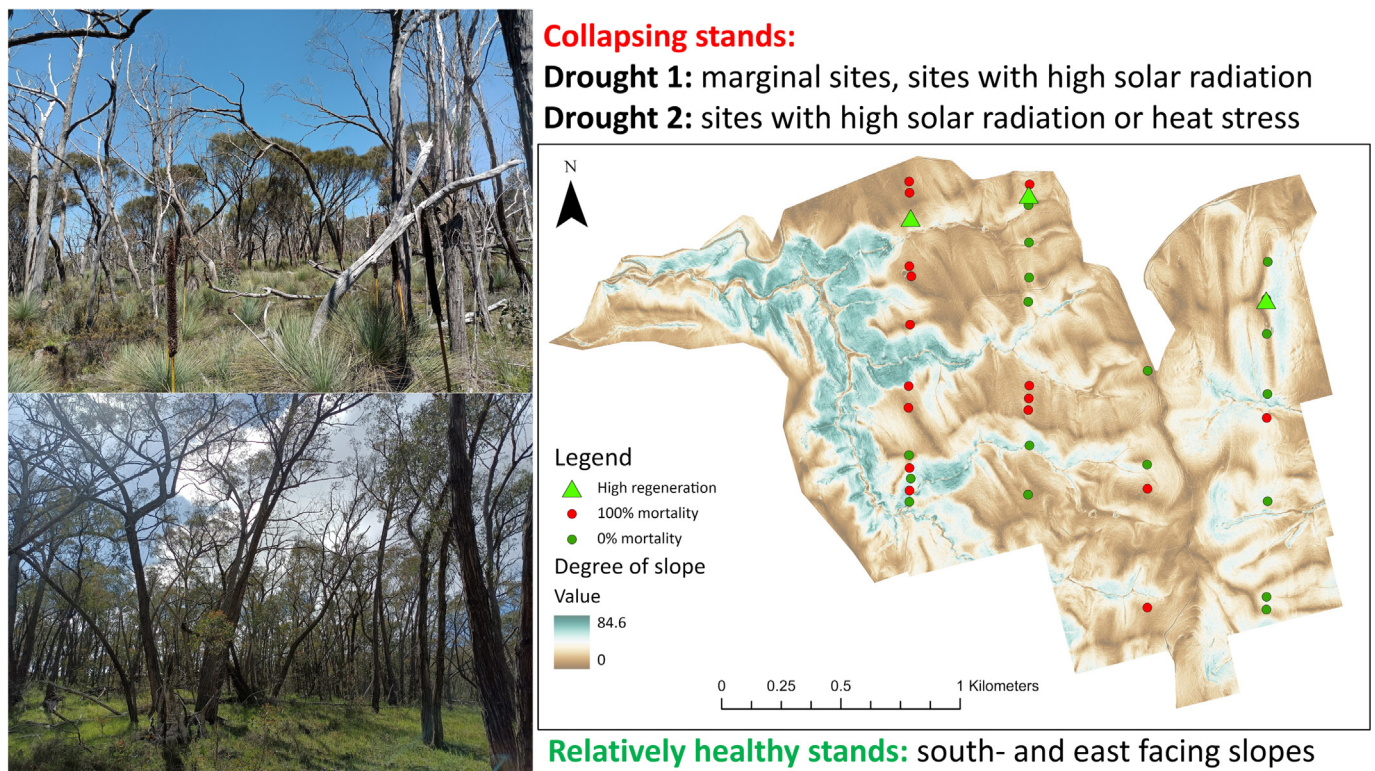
Collapsing stands:
Drought 1: marginal sites, sites with high solar radiation
Drought 2: sites with high solar radiation or heat stress

N

Legend
High regeneration
100% mortality
0% mortality
Degree of slope
Value
84.6
0

0 0.25 0.5 1 Kilometers

Relatively healthy stands: south- and east facing slopes